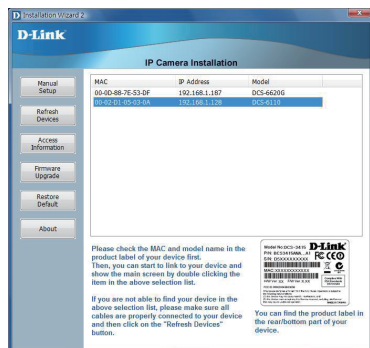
Installation Wizard 2

D-Link

IP Camera Installation

Manual Setup

Refresh Devices

Access Information

Firmware Upgrade

Restore Default

About

| MAC | IP Address | Model |
|---|---|---|
| 00-0D-88-7E-53-DF | 192.168.1.187 | DCS-6620G |
| 00-02-D1-05-03-0A | 192.168.1.128 | DCS-6110 |

Please check the MAC and model name in the product label of your device first.
Then, you can start to link to your device and show the main screen by double clicking the item in the above selection list.

If you are not able to find your device in the above selection list, please make sure all cables are properly connected to your device and then click on the "Refresh Devices" button.

Model No: DCS-3415
D-Link
MAC: XXXXXXXXXXXX

You can find the product label in the rear/bottom part of your device.